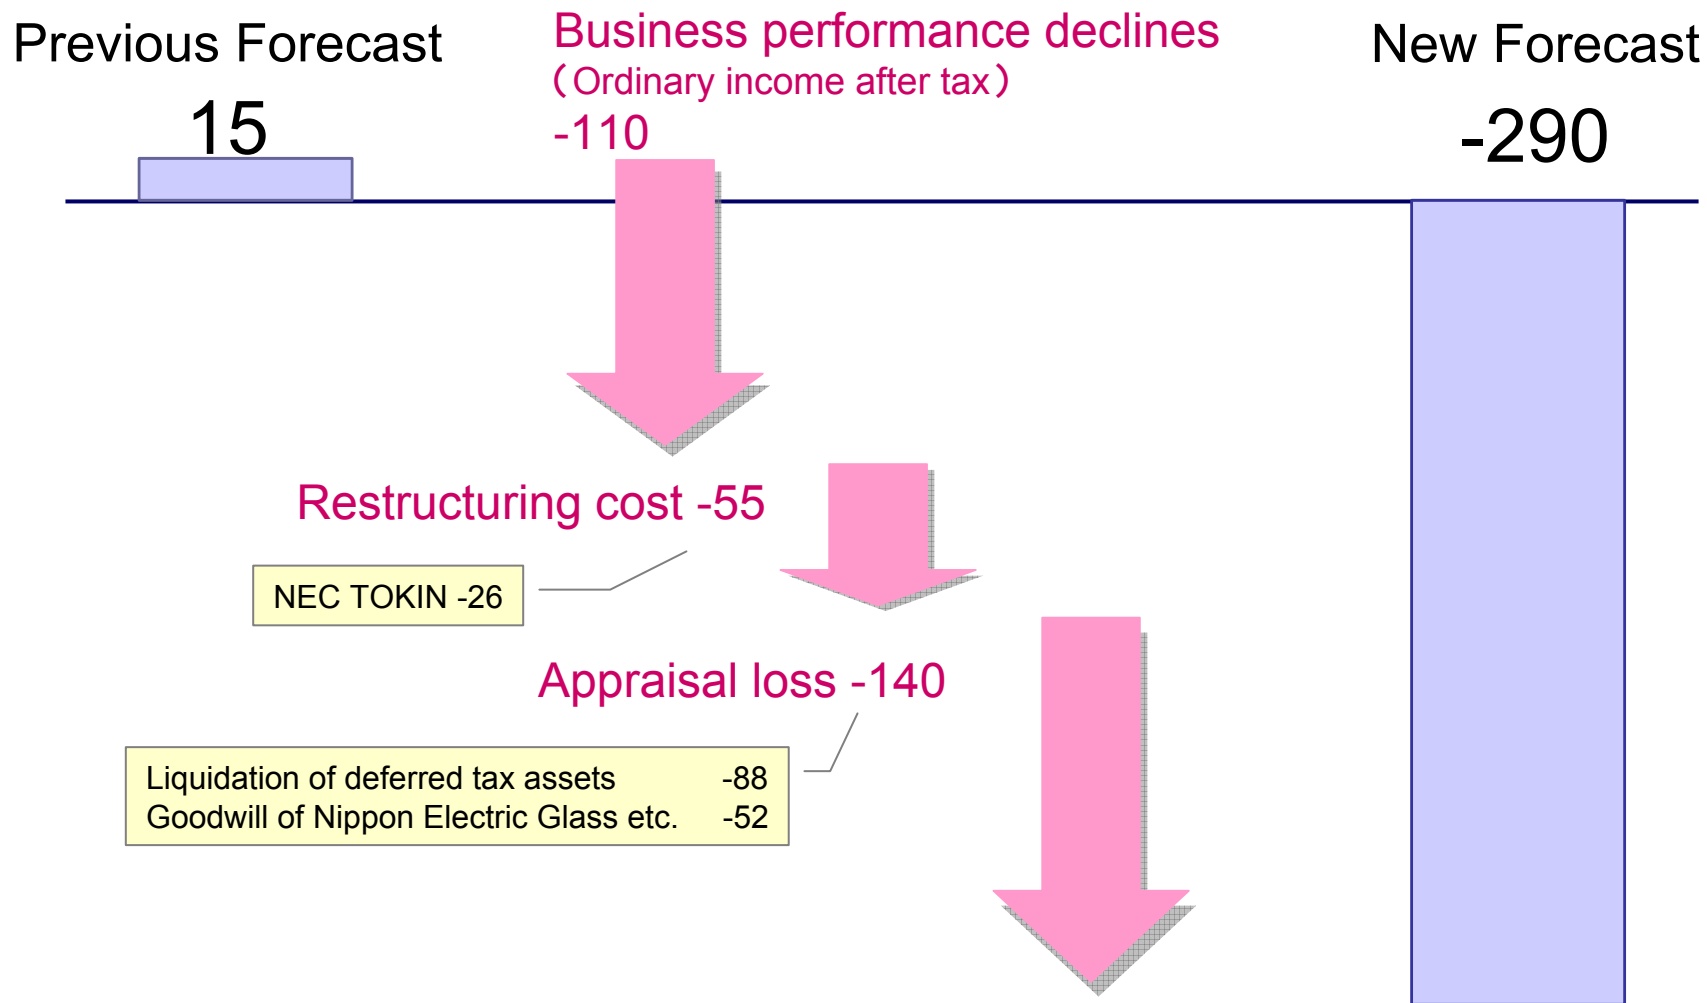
Previous Forecast

15

Business performance declines
（Ordinary income after tax）
-110

New Forecast

-290

Restructuring cost -55

NEC TOKIN -26

Appraisal loss -140

Liquidation of deferred tax assets -88
Goodwill of Nippon Electric Glass etc. -52